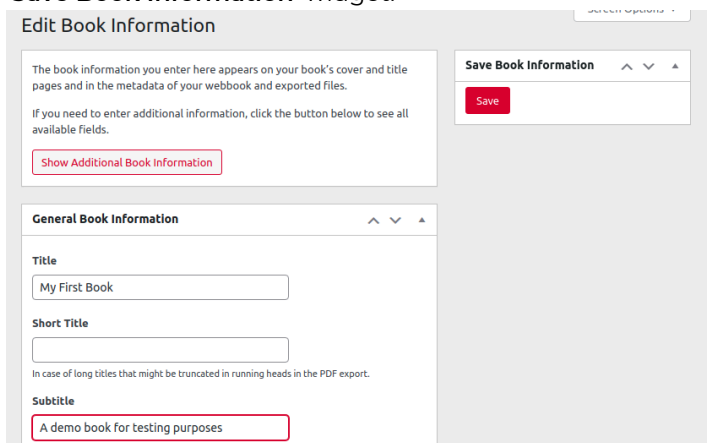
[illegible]

Edit Book Information

The book information you enter here appears on your book's cover and title pages and in the metadata of your webbook and exported files.

If you need to enter additional information, click the button below to see all available fields.

Show Additional Book Information

General Book Information

Title

My First Book

Short Title

In case of long titles that might be truncated in running heads in the PDF export.

Subtitle

A demo book for testing purposes

Save Book Information

Save